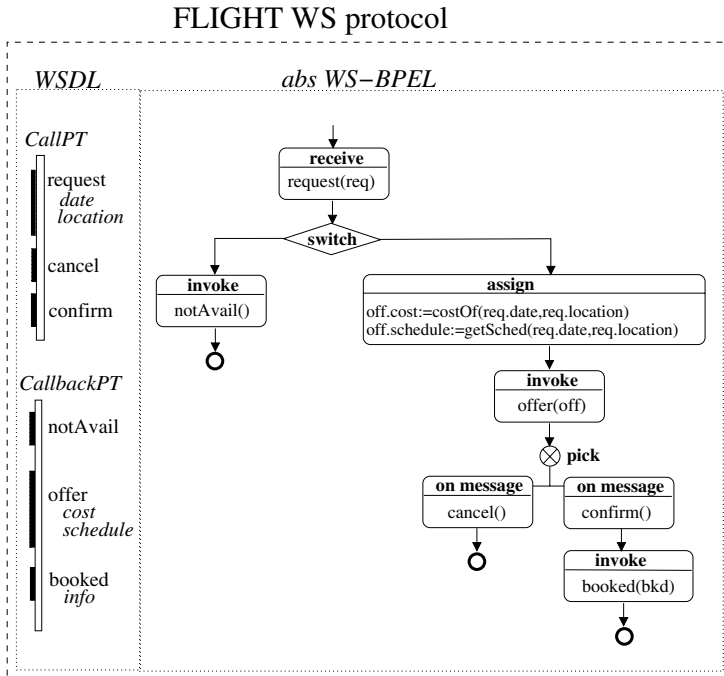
FLIGHT WS protocol

WSDL

CallPT

request
date
location

cancel

confirm

CallbackPT

notAvail

offer
cost
schedule

booked
info

abs WS−BPEL

receive
request(req)

switch

invoke
notAvail()

assign
off.cost:=costOf(req.date,req.location)
off.schedule:=getSched(req.date,req.location)

invoke
offer(off)

pick

on message
cancel()

on message
confirm()

invoke
booked(bkd)